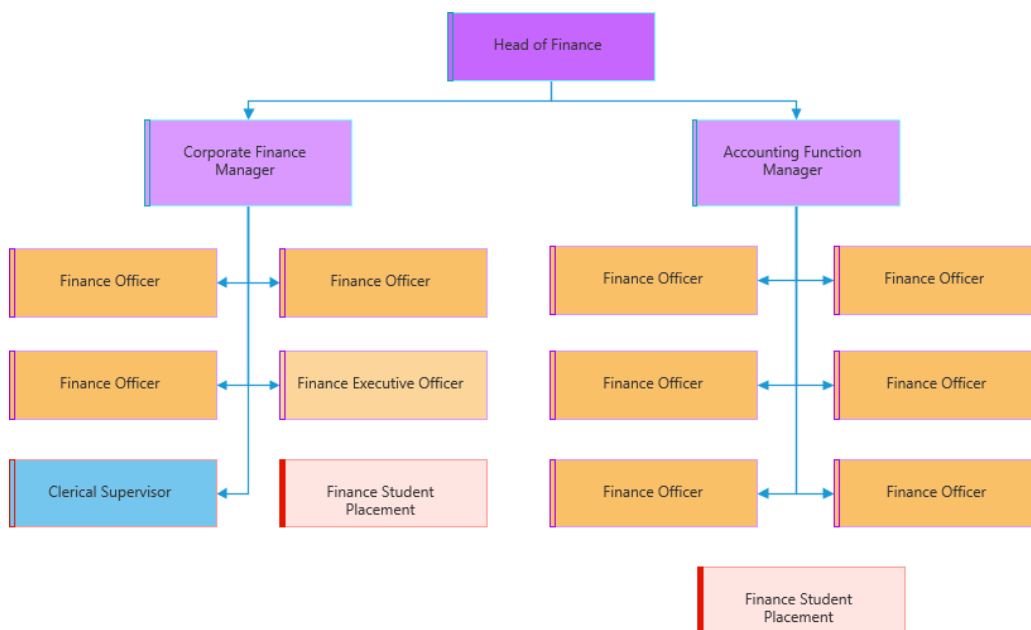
Head of Finance

Corporate Finance Manager

Accounting Function Manager

Finance Officer

Finance Officer

Finance Officer

Finance Executive Officer

Clerical Supervisor

Finance Student Placement

Finance Officer

Finance Officer

Finance Officer

Finance Officer

Finance Officer

Finance Officer

Finance Student Placement